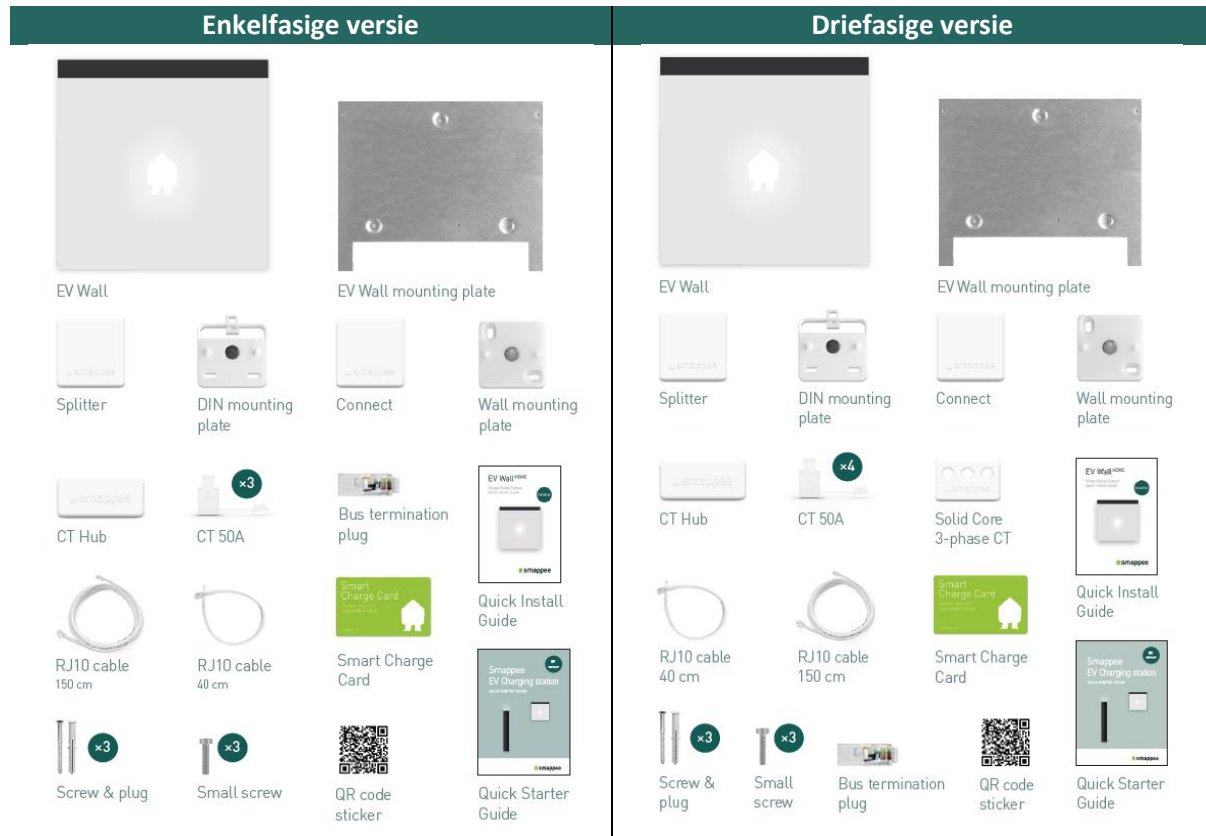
Enkelfasige versie

EV Wall

EV Wall mounting plate

Splitter

DIN mounting plate

Connect

Wall mounting plate

CT Hub

×3

CT 50A

Bus termination plug

EV Wall HOME

smappee

Quick Install Guide

RJ10 cable 150 cm

RJ10 cable 40 cm

Smart Charge Card

Smart Charge Card

Smappee EV Charging station

smappee

×3

Screw & plug

×3

Small screw

QR code sticker

Quick Starter Guide

Driefasige versie

EV Wall

EV Wall mounting plate

Splitter

DIN mounting plate

Connect

Wall mounting plate

CT Hub

×4

CT 50A

Solid Core 3-phase CT

EV Wall HOME

smappee

Quick Install Guide

RJ10 cable 40 cm

RJ10 cable 150 cm

Smart Charge Card

Smart Charge Card

Smappee EV Charging station

smappee

×3

Screw & plug

×3

Small screw

Bus termination plug

QR code sticker

Quick Starter Guide